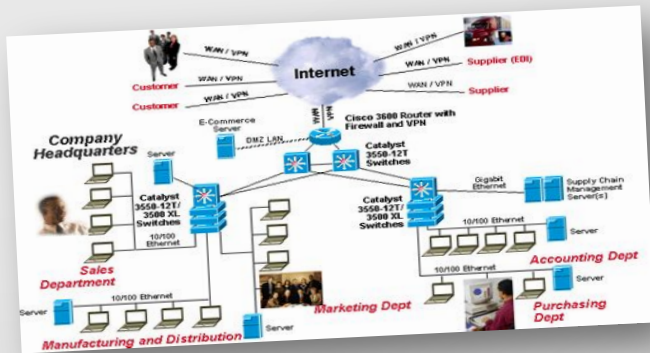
Internet

WAN / VPN

Customer

WAN / VPN

Customer

WAN / VPN

Customer

WAN / VPN

Supplier (EDI)

WAN / VPN

Supplier (EDI)

WAN / VPN

Supplier

WAN

WAN

Cisco 3600 Router with Firewall and VPN

E-Commerce Server

DMZ LAN

Catalyst 3550-12T Switches

Company Headquarters

Server

Catalyst 3550-12T/ 3500 XL Switches

10/100 Ethernet

Sales Department

Catalyst 3550-12T/ 3500 XL Switches

Gigabit Ethernet

Supply Chain Management Server(s)

10/100 Ethernet

Server

Accounting Dept

10/100 Ethernet

Server

Marketing Dept

Purchasing Dept

10/100 Ethernet

Server

Server

Manufacturing and Distribution